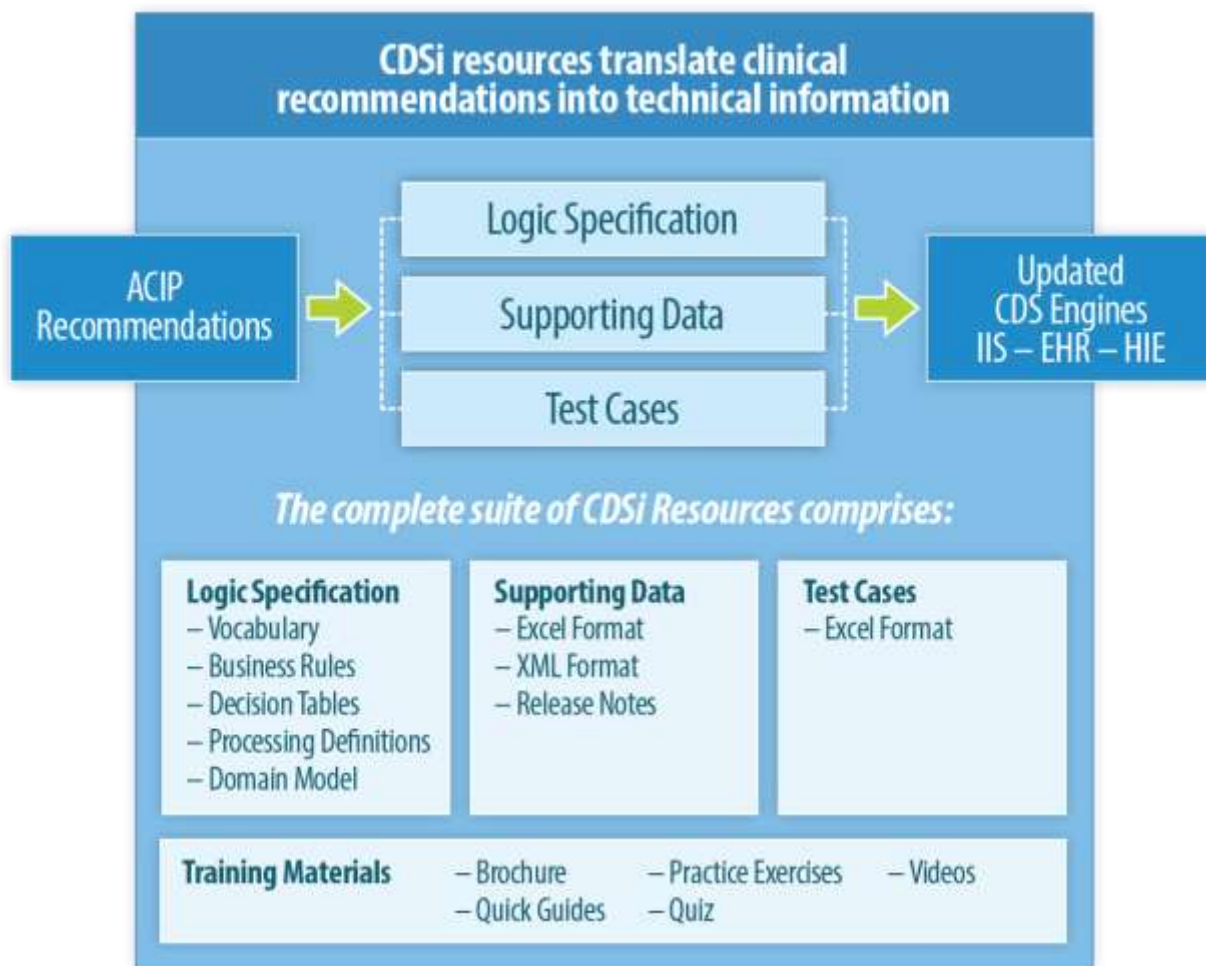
CDSi resources translate clinical recommendations into technical information

ACIP Recommendations

Logic Specification

Supporting Data

Test Cases

Updated CDS Engines IIS – EHR – HIE

The complete suite of CDSi Resources comprises:

Logic Specification
– Vocabulary
– Business Rules
– Decision Tables
– Processing Definitions
– Domain Model

Supporting Data
– Excel Format
– XML Format
– Release Notes

Test Cases
– Excel Format

Training Materials
– Brochure
– Quick Guides
– Practice Exercises
– Quiz
– Videos